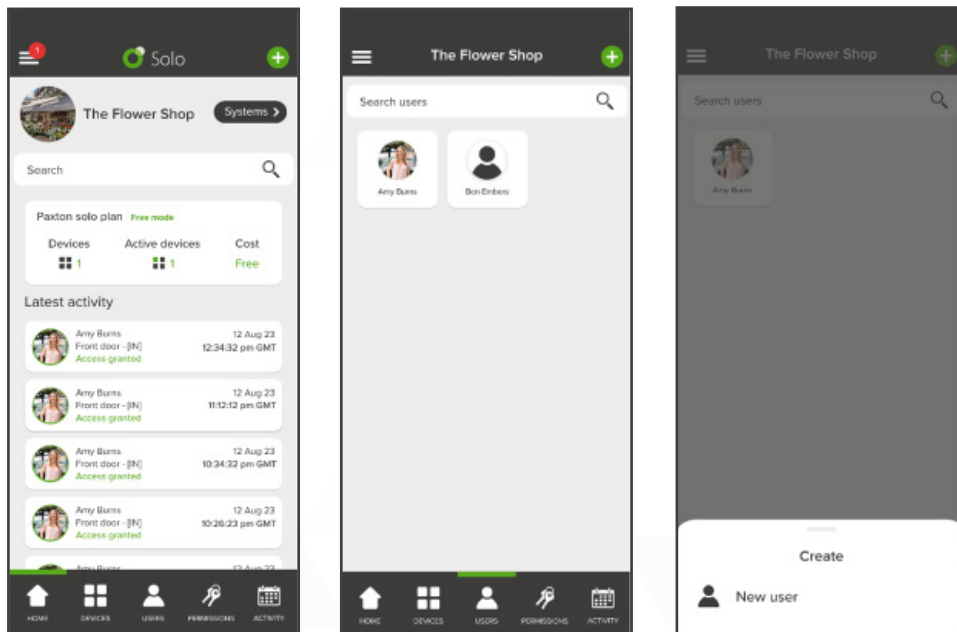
1

Solo

The Flower Shop

Systems

Search

Paxton solo plan Free mode

Devices 1

Active devices 1

Cost Free

Latest activity

Amy Burns
Front door - [IN]
Access granted
12 Aug 23
12:34:32 pm GMT

Amy Burns
Front door - [IN]
Access granted
12 Aug 23
11:12:12 pm GMT

Amy Burns
Front door - [IN]
Access granted
12 Aug 23
10:34:32 pm GMT

Amy Burns
Front door - [IN]
Access granted
12 Aug 23
10:26:23 pm GMT

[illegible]

HOME DEVICES USERS PERMISSIONS ACTIVITY

The Flower Shop

Search users

Amy Burns

Ben Embers

HOME DEVICES USERS PERMISSIONS ACTIVITY

The Flower Shop

Search users

Amy Burns

Create

New user